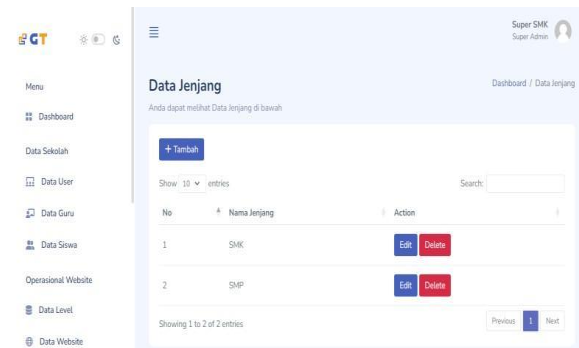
GT

Menu

Dashboard

Data Sekolah

Data User

Data Guru

Data Siswa

Operasional Website

Data Level

Data Website

≡

Super SMK
Super Admin

Data Jenjang

Anda dapat melihat Data Jenjang di bawah

Dashboard / Data Jenjang

+ Tambah

Show 10 entries

Search:

| No | Nama Jenjang | Action |
|---|---|---|
| 1 | SMK | Edit Delete |
| 2 | SMP | Edit Delete |

Showing 1 to 2 of 2 entries

Previous 1 Next